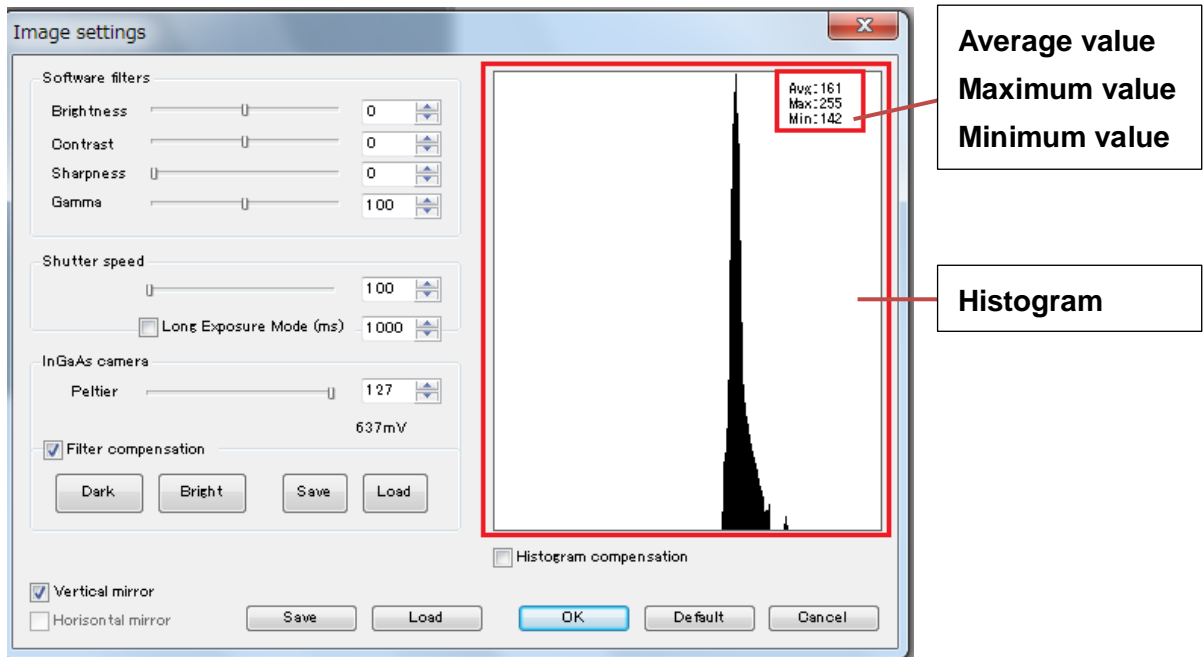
Image settings

Software filters

Brightness 0

Contrast 0

Sharpness 0

Gamma 100

Shutter speed

100

Long Exposure Mode (ms) 1000

InGaAs camera

Peltier 127

637mV

Filter compensation

Dark Bright Save Load

Avg:161
Max:255
Min:142

Histogram compensation

Vertical mirror

Horisontal mirror

Save Load OK Default Cancel

Average value
Maximum value
Minimum value

Histogram